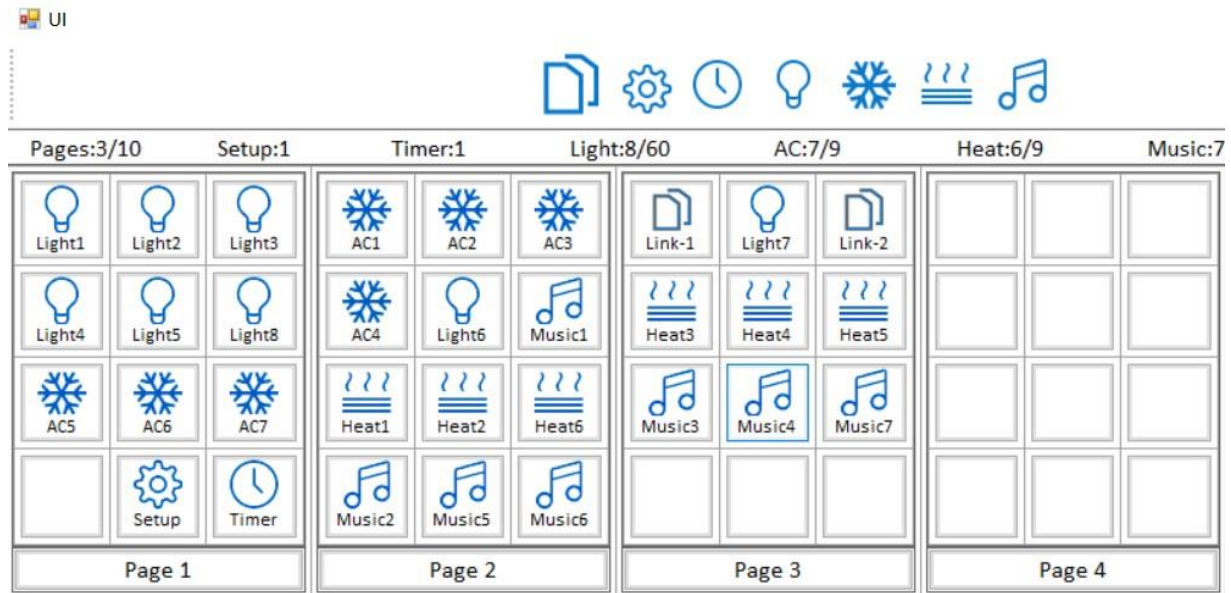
UI

Pages:3/10 Setup:1 Timer:1 Light:8/60 AC:7/9 Heat:6/9 Music:7

| Light1 | Light2 | Light3 |
|---|---|---|
| Light4 | Light5 | Light8 |
| AC5 | AC6 | AC7 |
| | Setup | Timer |

Page 1

| AC1 | AC2 | AC3 |
|---|---|---|
| AC4 | Light6 | Music1 |
| Heat1 | Heat2 | Heat6 |
| Music2 | Music5 | Music6 |

Page 2

| Link-1 | Light7 | Link-2 |
|---|---|---|
| Heat3 | Heat4 | Heat5 |
| Music3 | Music4 | Music7 |
| | | |

Page 3

Page 4